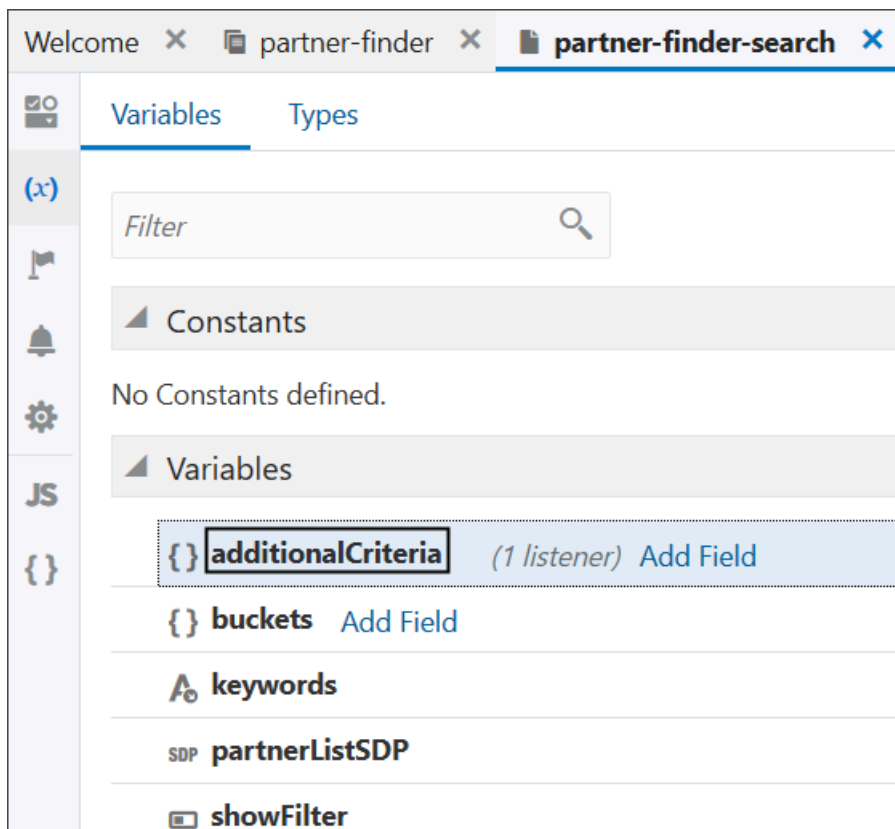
Welcome ✕ partner-finder ✕ partner-finder-search ✕

(x)

JS

{ }

Variables Types

Filter

Constants

No Constants defined.

Variables

{ } additionalCriteria (1 listener) Add Field

{ } buckets Add Field

keywords

SDP partnerListSDP

showFilter